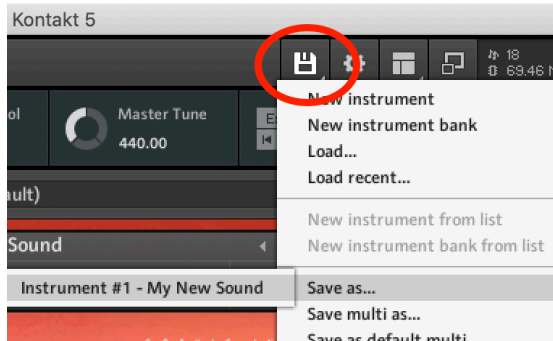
Kontakt 5

18
69.46

ol

Master Tune
440.00

ult)

Sound

Instrument #1 - My New Sound

New instrument
New instrument bank
Load...
Load recent...
New instrument from list
New instrument bank from list
Save as...
Save multi as...
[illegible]